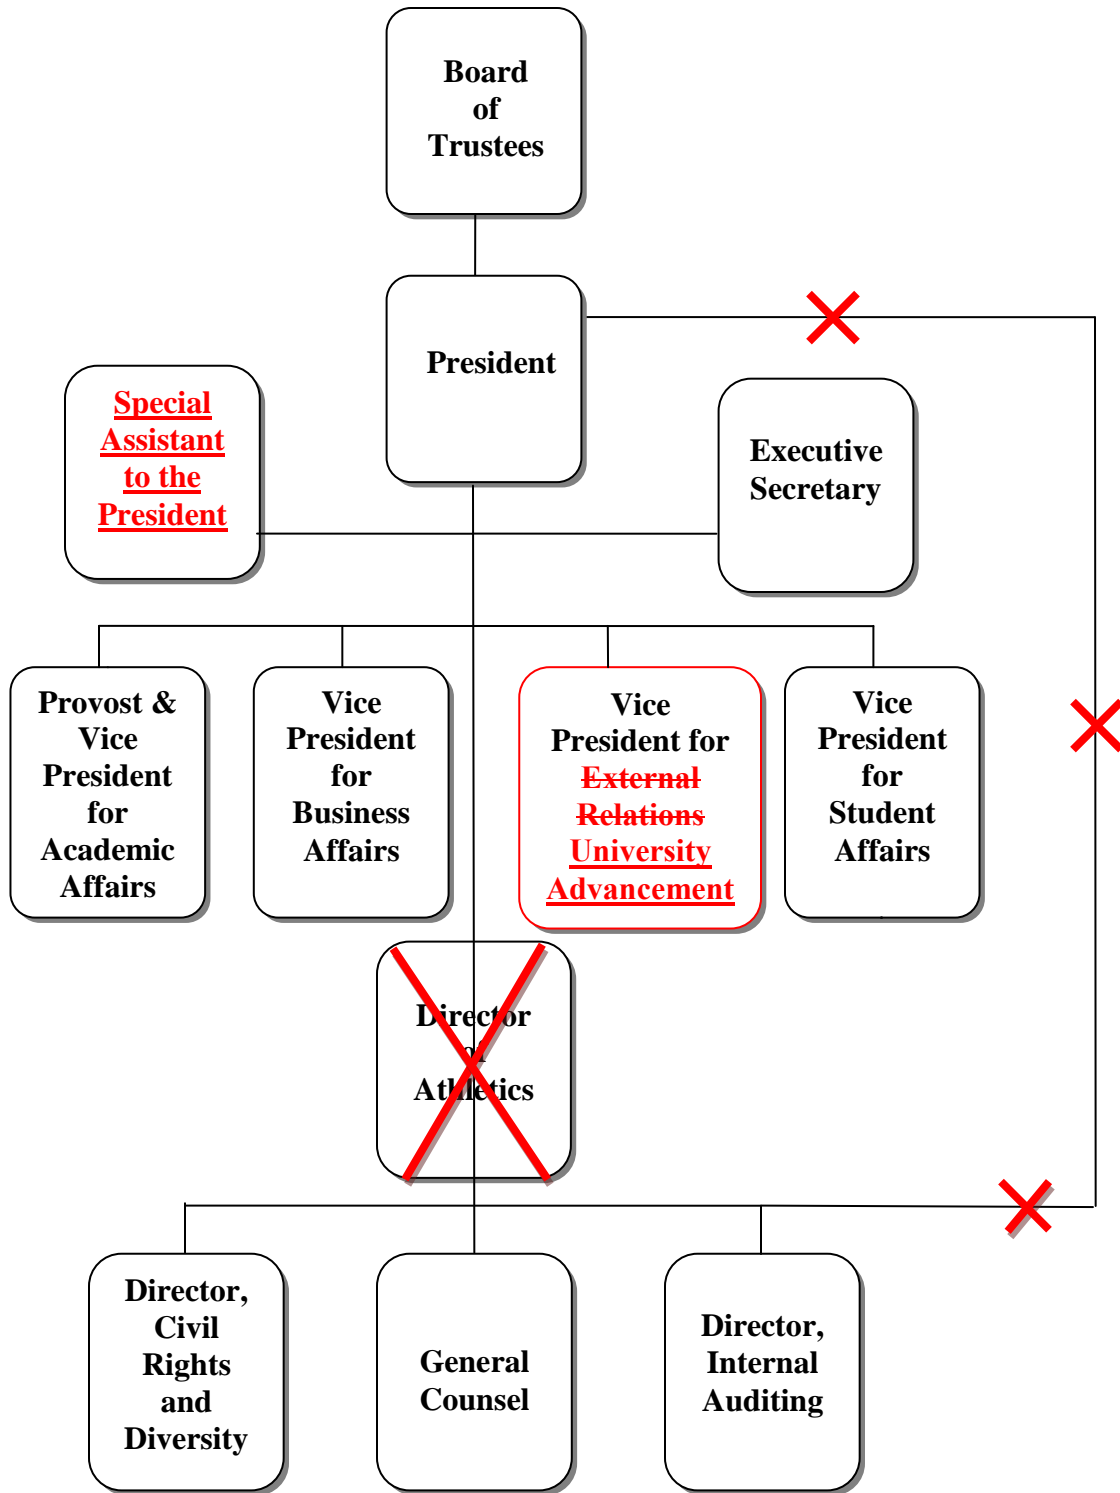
Board of Trustees

President

Special Assistant to the President

Executive Secretary

Provost & Vice President for Academic Affairs

Vice President for Business Affairs

Vice President for ~~External Relations~~ University Advancement

Vice President for Student Affairs

Director of Athletics

Director, Civil Rights and Diversity

General Counsel

Director, Internal Auditing